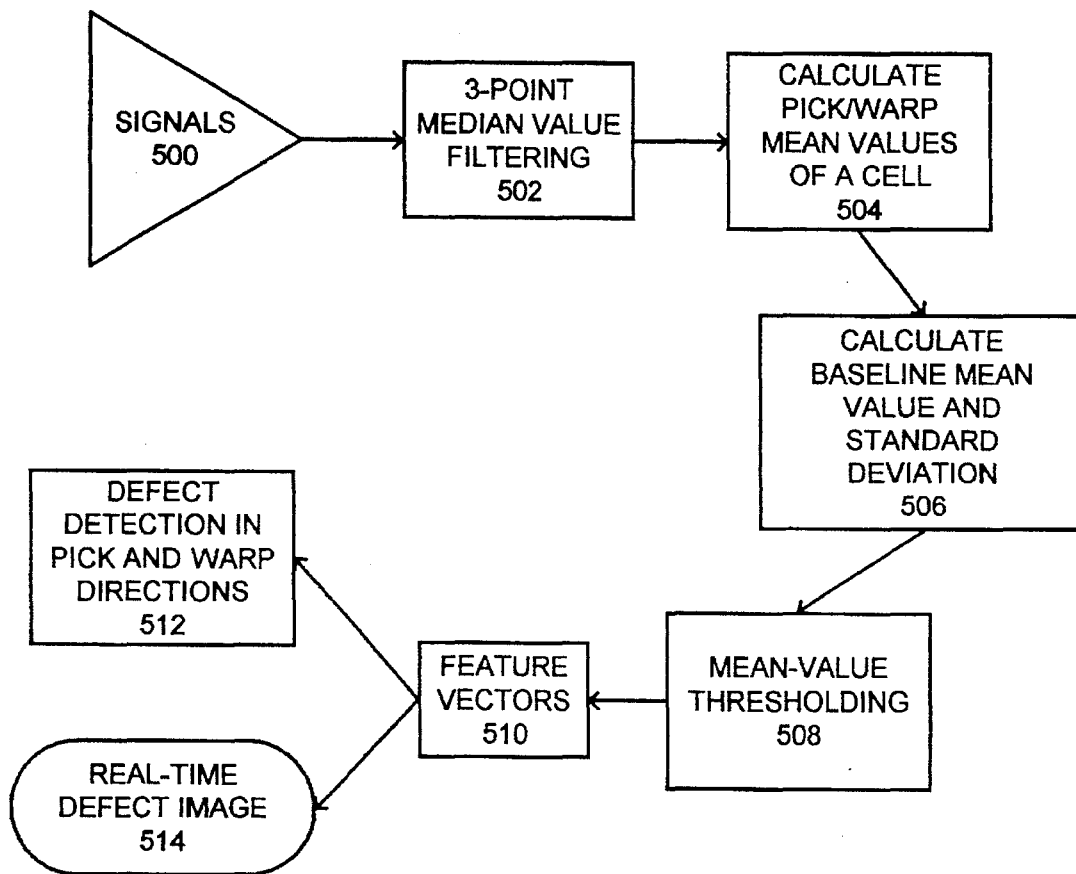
SIGNALS
500

3-POINT MEDIAN VALUE FILTERING
502

CALCULATE PICK/WARP MEAN VALUES OF A CELL
504

CALCULATE BASELINE MEAN VALUE AND STANDARD DEVIATION
506

MEAN-VALUE THRESHOLDING
508

FEATURE VECTORS
510

DEFECT DETECTION IN PICK AND WARP DIRECTIONS
512

REAL-TIME DEFECT IMAGE
514